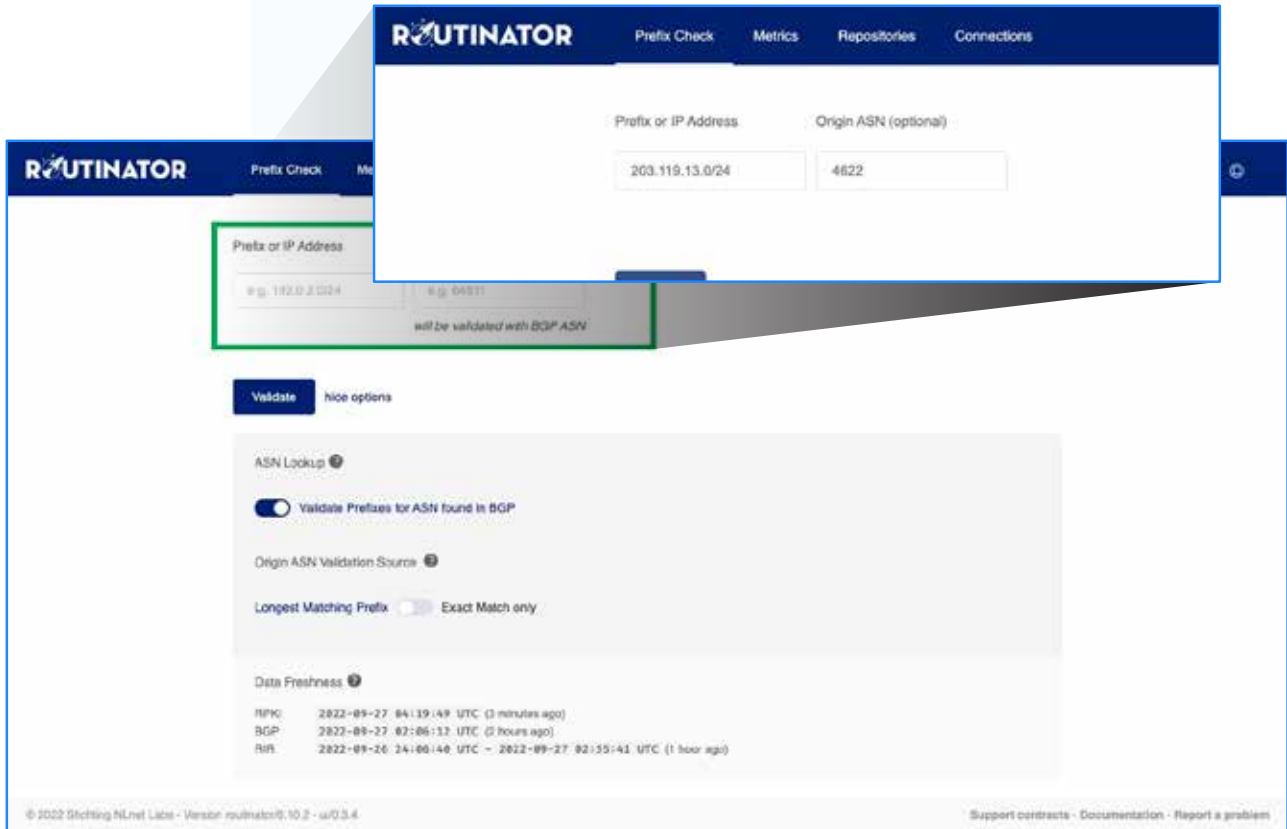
ROUTINATOR Prefix Check Metrics Repositories Connections

Prefix or IP Address Origin ASN (optional)

203.119.13.0/24 4622

ROUTINATOR Prefix Check Me

Prefix or IP Address

e.g. 192.0.2.0/24 e.g. 64511

will be validated with BGP ASN

Validate hide options

ASN Lookup

Validate Prefixes for ASN found in BGP

Origin ASN Validation Source

Longest Matching Prefix Exact Match only

Data Freshness

RPKI 2022-09-27 04:19:49 UTC (3 minutes ago)
BGP 2022-09-27 02:06:12 UTC (2 hours ago)
RIR 2022-09-26 24:06:40 UTC - 2022-09-27 02:35:41 UTC (1 hour ago)

© 2022 Stichting NLnet Labs - Version routinator/0.10.2 - ui/0.3.4

Support contracts - Documentation - Report a problem